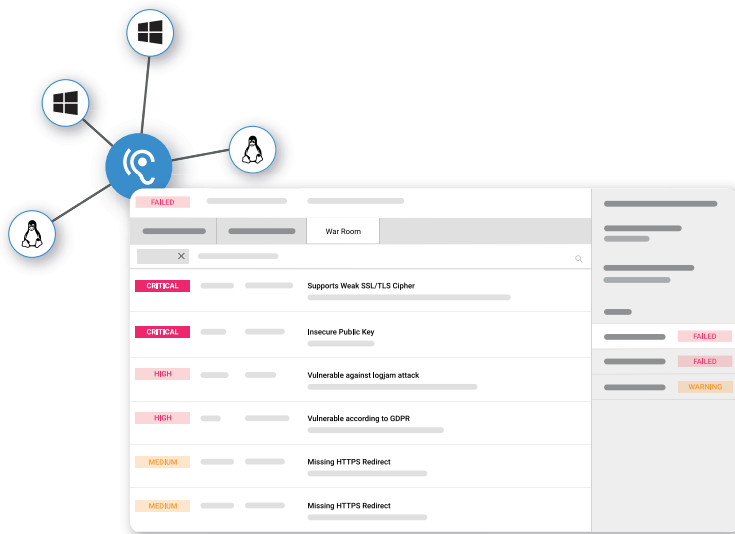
FAILED

War Room

CRITICAL Supports Weak SSL/TLS Cipher

CRITICAL Insecure Public Key

HIGH Vulnerable against logjam attack

HIGH Vulnerable according to GDPR

MEDIUM Missing HTTPS Redirect

MEDIUM Missing HTTPS Redirect

FAILED

FAILED

WARNING